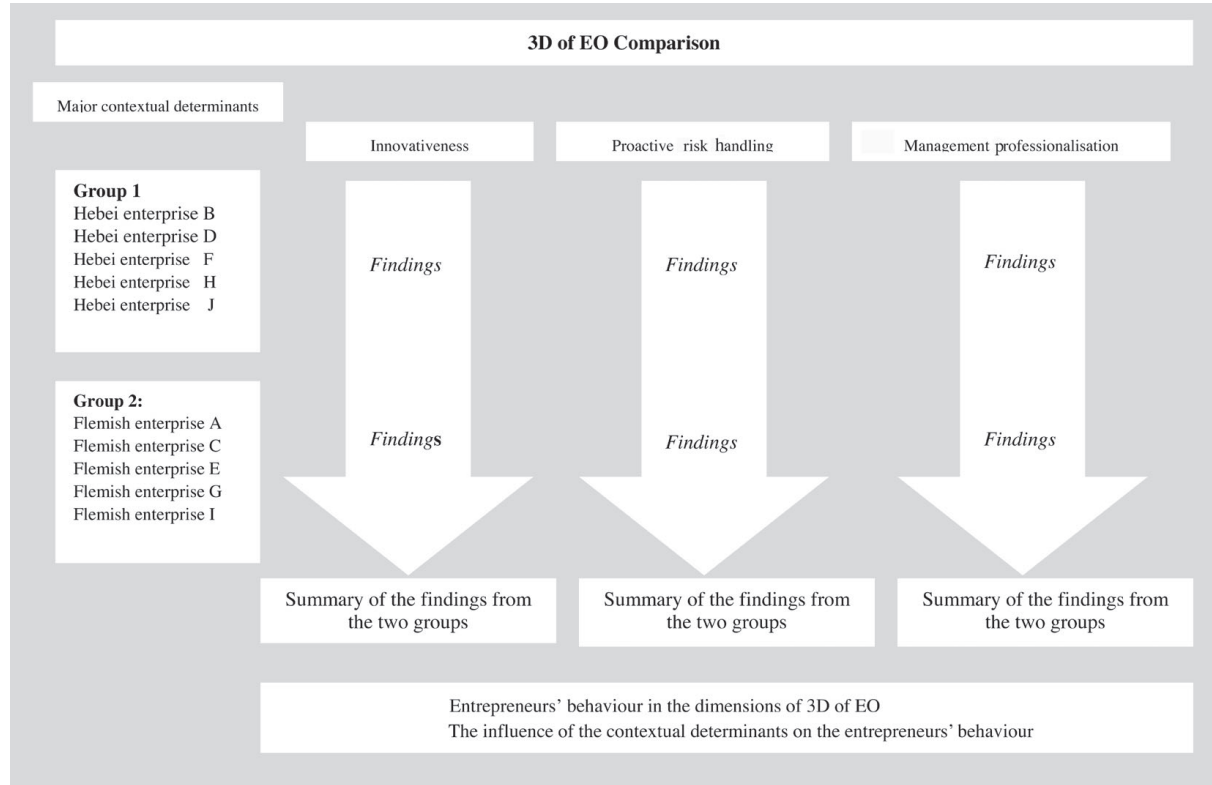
3D of EO Comparison

Major contextual determinants

Innovativeness

Proactive risk handling

Management professionalisation

Group 1
Hebei enterprise B
Hebei enterprise D
Hebei enterprise F
Hebei enterprise H
Hebei enterprise J

Group 2:
Flemish enterprise A
Flemish enterprise C
Flemish enterprise E
Flemish enterprise G
Flemish enterprise I

Findings

Findings

Findings

Findings

Findings

Findings

Summary of the findings from the two groups

Summary of the findings from the two groups

Summary of the findings from the two groups

Entrepreneurs' behaviour in the dimensions of 3D of EO
The influence of the contextual determinants on the entrepreneurs' behaviour